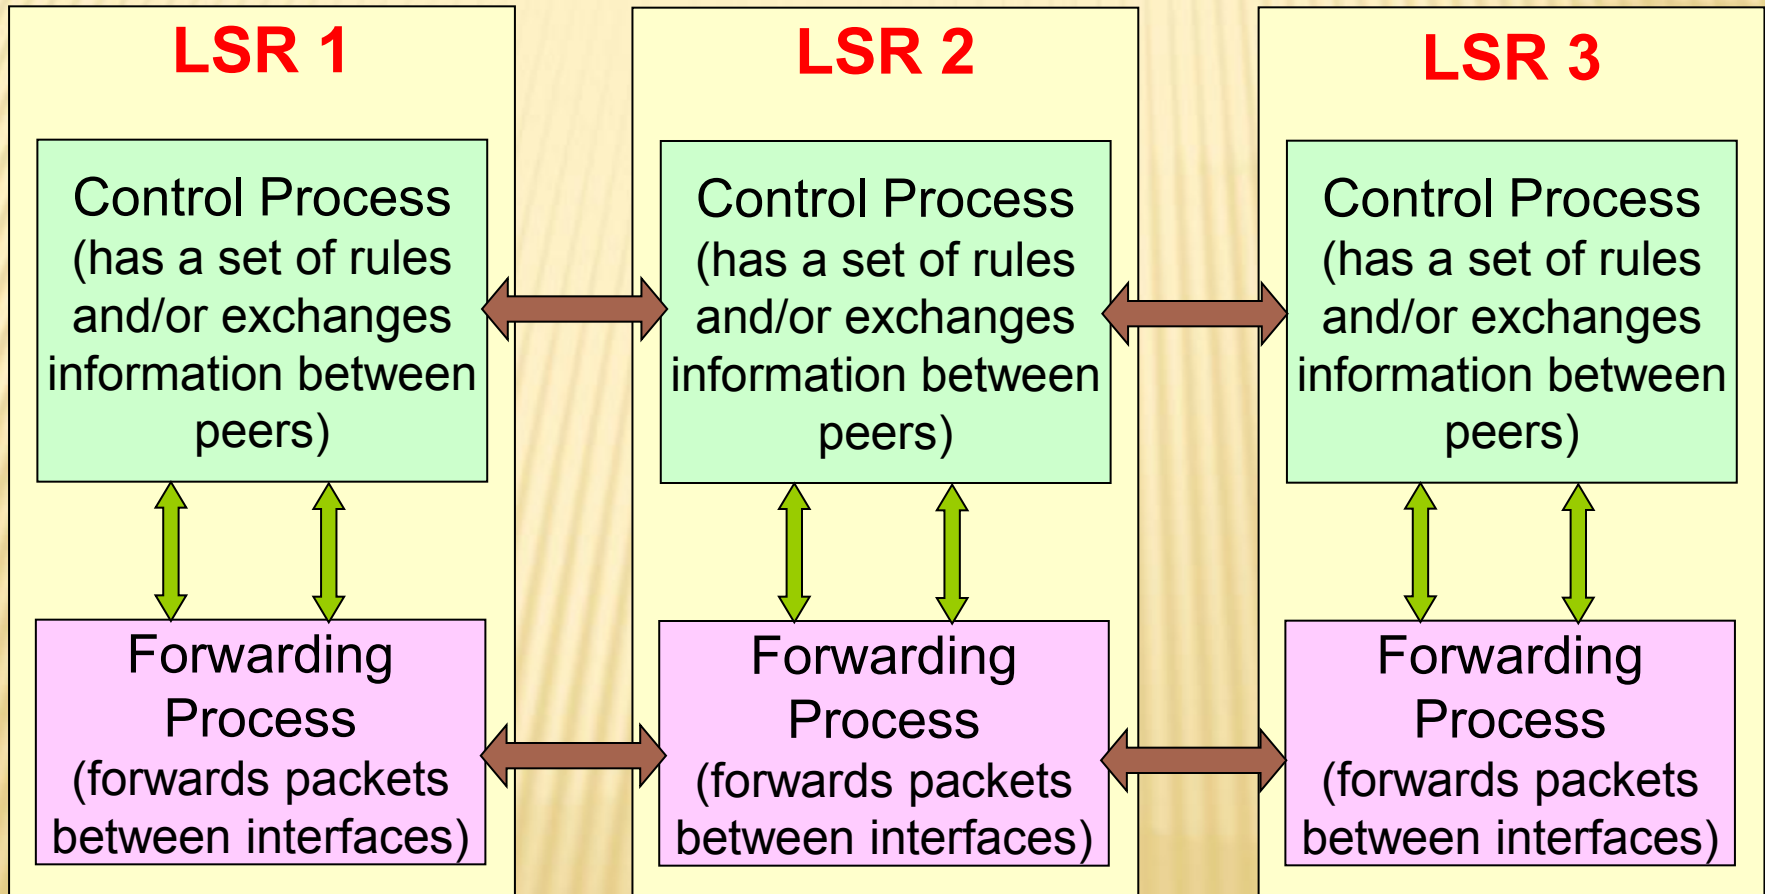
LSR 1

Control Process (has a set of rules and/or exchanges information between peers)

Forwarding Process (forwards packets between interfaces)

LSR 2

Control Process (has a set of rules and/or exchanges information between peers)

Forwarding Process (forwards packets between interfaces)

LSR 3

Control Process (has a set of rules and/or exchanges information between peers)

Forwarding Process (forwards packets between interfaces)